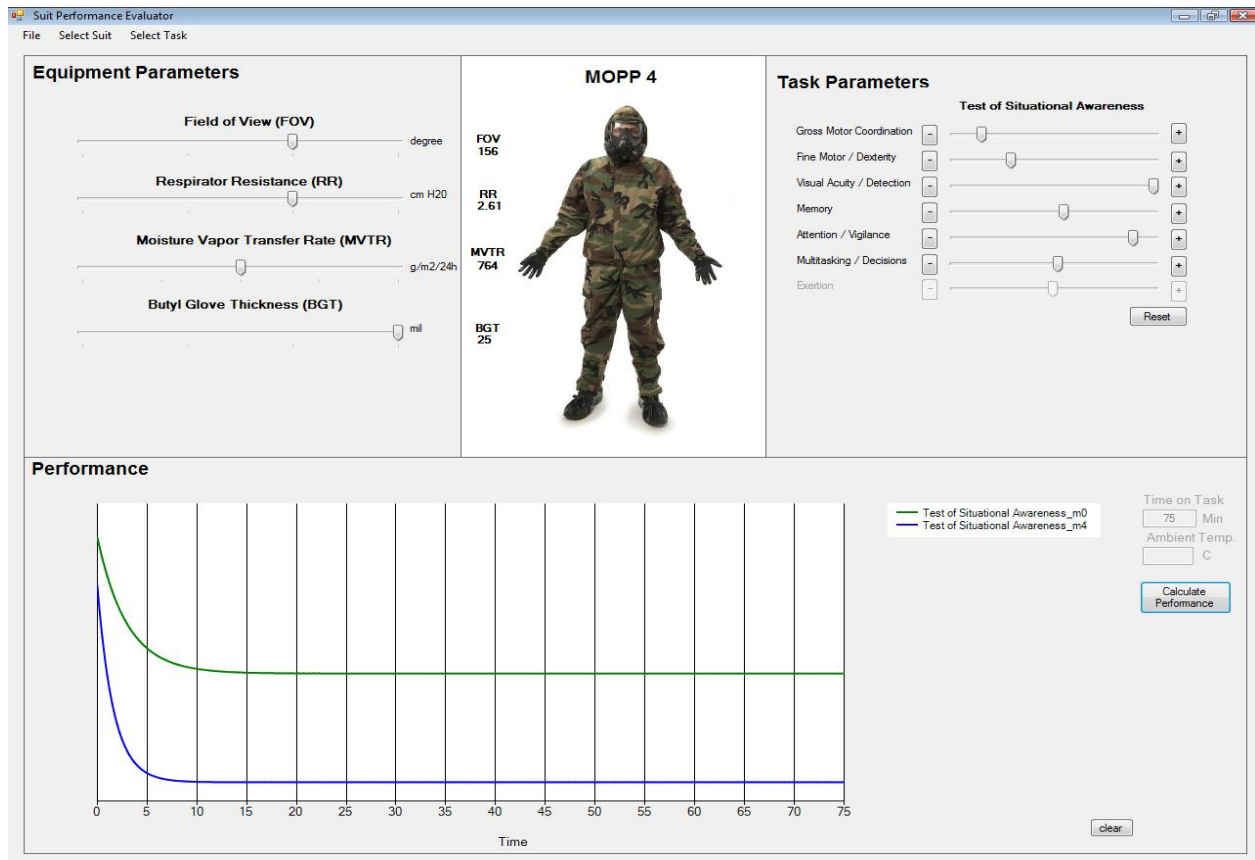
Suit Performance Evaluator

File Select Suit Select Task

Equipment Parameters

Field of View (FOV)
degree

Respirator Resistance (RR)
cm H20

Moisture Vapor Transfer Rate (MVTR)
g/m2/24h

Butyl Glove Thickness (BGT)
mil

MOPP 4

FOV
156

RR
2.61

MVTR
764

BGT
25

Task Parameters

Test of Situational Awareness

Gross Motor Coordination - +
Fine Motor / Dexterity - +
Visual Acuity / Detection - +
Memory - +
Attention / Vigilance - +
Multitasking / Decisions - +
Exertion - +

Reset

Performance

Test of Situational Awareness_m0
Test of Situational Awareness_m4

Time on Task
75 Min
Ambient Temp.
C

Calculate Performance

0 5 10 15 20 25 30 35 40 45 50 55 60 65 70 75
Time

clear